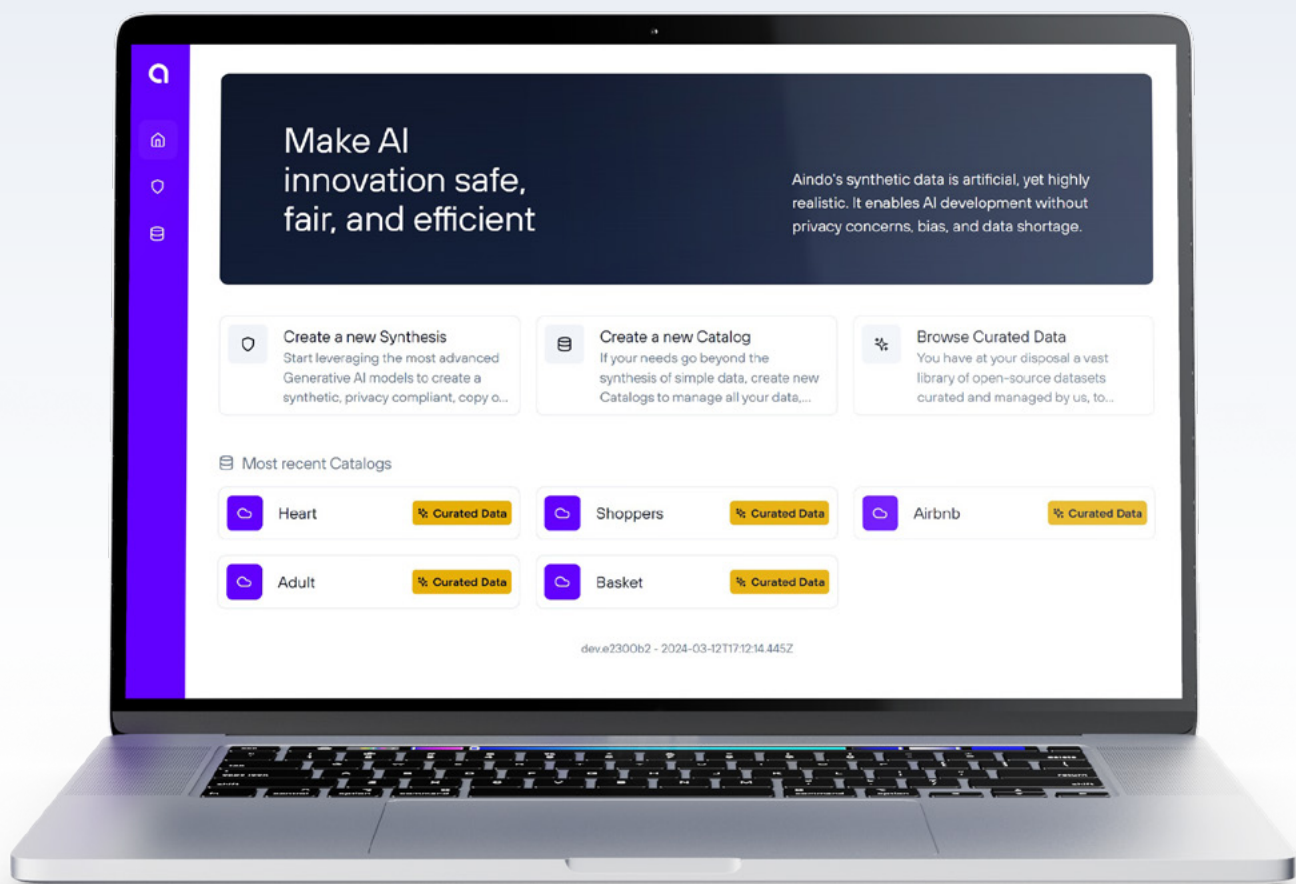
Make AI innovation safe, fair, and efficient

Aindo's synthetic data is artificial, yet highly realistic. It enables AI development without privacy concerns, bias, and data shortage.

Create a new Synthesis
Start leveraging the most advanced Generative AI models to create a synthetic, privacy compliant, copy o...

Create a new Catalog
If your needs go beyond the synthesis of simple data, create new Catalogs to manage all your data,...

Browse Curated Data
You have at your disposal a vast library of open-source datasets curated and managed by us, to...

Most recent Catalogs

Heart Curated Data
Shoppers Curated Data
Airbnb Curated Data
Adult Curated Data
Basket Curated Data

dev.e2300b2 - 2024-03-12T17:12:14.445Z